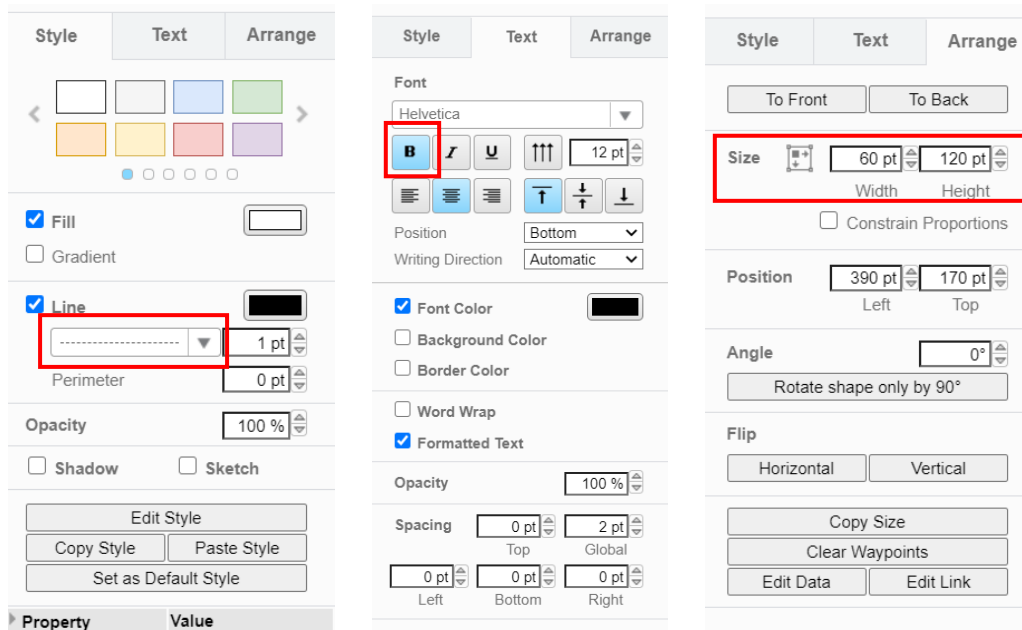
Style Text Arrange

Fill

Gradient

Line

1 pt

Perimeter 0 pt

Opacity 100 %

Shadow Sketch

Edit Style

Copy Style Paste Style

Set as Default Style

Property Value

Style Text Arrange

Font

Helvetica

B I U 12 pt

Position Bottom

Writing Direction Automatic

Font Color

Background Color

Border Color

Word Wrap

Formatted Text

Opacity 100 %

Spacing 0 pt 2 pt

Top Global

0 pt 0 pt 0 pt

Left Bottom Right

Style Text Arrange

To Front To Back

Size 60 pt 120 pt

Width Height

Constrain Proportions

Position 390 pt 170 pt

Left Top

Angle 0°

Rotate shape only by 90°

Flip

Horizontal Vertical

Copy Size

Clear Waypoints

Edit Data Edit Link